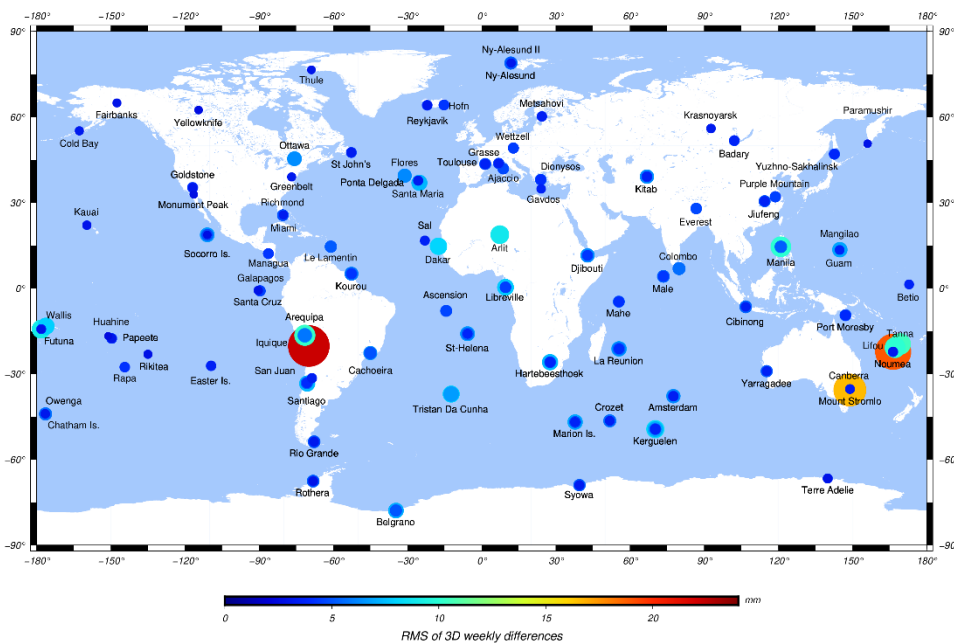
-180° -150° -120° -90° -60° -30° 0° 30° 60° 90° 120° 150° 180°

90° 60° 30° 0° -30° -60° -90°

Ny-Alesund II
Ny-Alesund
Thule
Fairbanks
Yellowknife
Reykjavik
Hofn
Metsahovi
Krasnoyarsk
Paramushir
Cold Bay
Ottawa
St John's
Wettzell
Grasse
Badary
Yuzhno-Sakhalinsk
Goldstone
Greenbelt
Flores
Toulouse
Ajaccio
Dionysos
Monument Peak
Ponta Delgada
Santa Maria
Gavdos
Kitab
Purple Mountain
Richmond
Everest
Jiufeng
Kauai
Miami
Sal
Arlit
Mangilao
Socorro Is.
Managua
Le Lamentin
Dakar
Djibouti
Colombo
Manila
Guam
Galapagos
Kourou
Male
Betio
Santa Cruz
Ascension
Libreville
Mahe
Cibinong
Wallis
Huahine
Arequipa
Port Moresby
Papeete
Iquique
St-Helena
Tanna
Futuna
Rikitea
Lifou
Easter Is.
San Juan
Cachoeira
Hartebeesthoek
La Reunion
Rapa
Yarragadee
Noumea
Canberra
Santiago
Owenga
Tristan Da Cunha
Mount Stromlo
Crozet
Amsterdam
Chatham Is.
Marion Is.
Kerguelen
Rio Grande
Rothera
Syowa
Terre Adelie
Belgrano

0 5 10 15 20 mm
RMS of 3D weekly differences